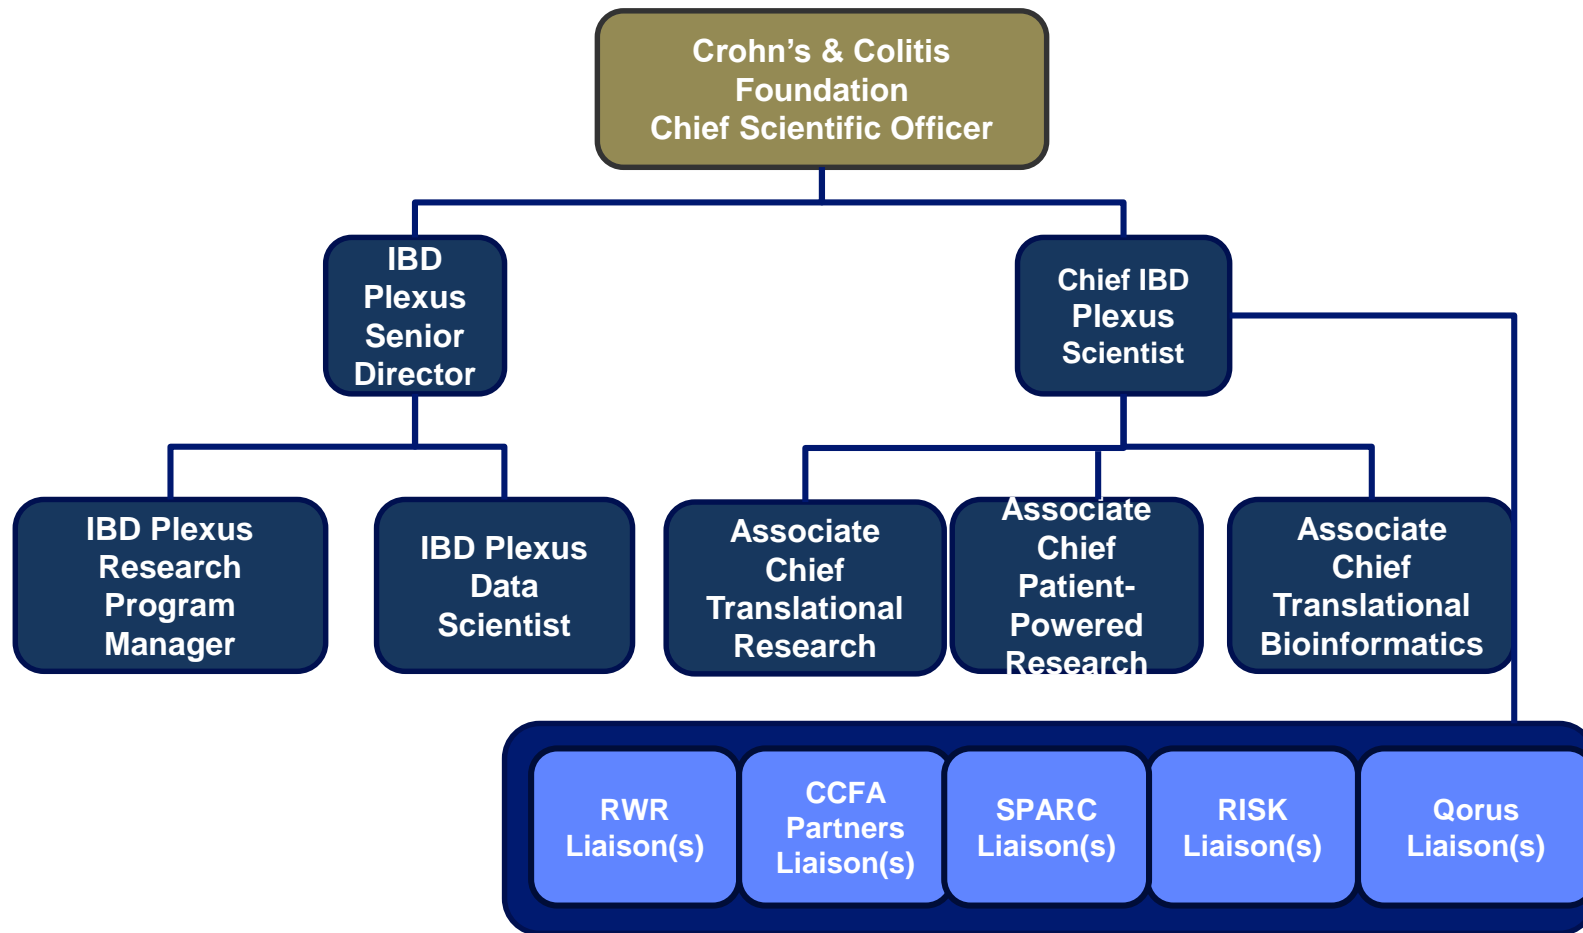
Crohn’s & Colitis Foundation Chief Scientific Officer

IBD Plexus Senior Director

Chief IBD Plexus Scientist

IBD Plexus Research Program Manager

IBD Plexus Data Scientist

Associate Chief Translational Research

Associate Chief Patient-Powered Research

Associate Chief Translational Bioinformatics

RWR Liaison(s)

CCFA Partners Liaison(s)

SPARC Liaison(s)

RISK Liaison(s)

Qorus Liaison(s)